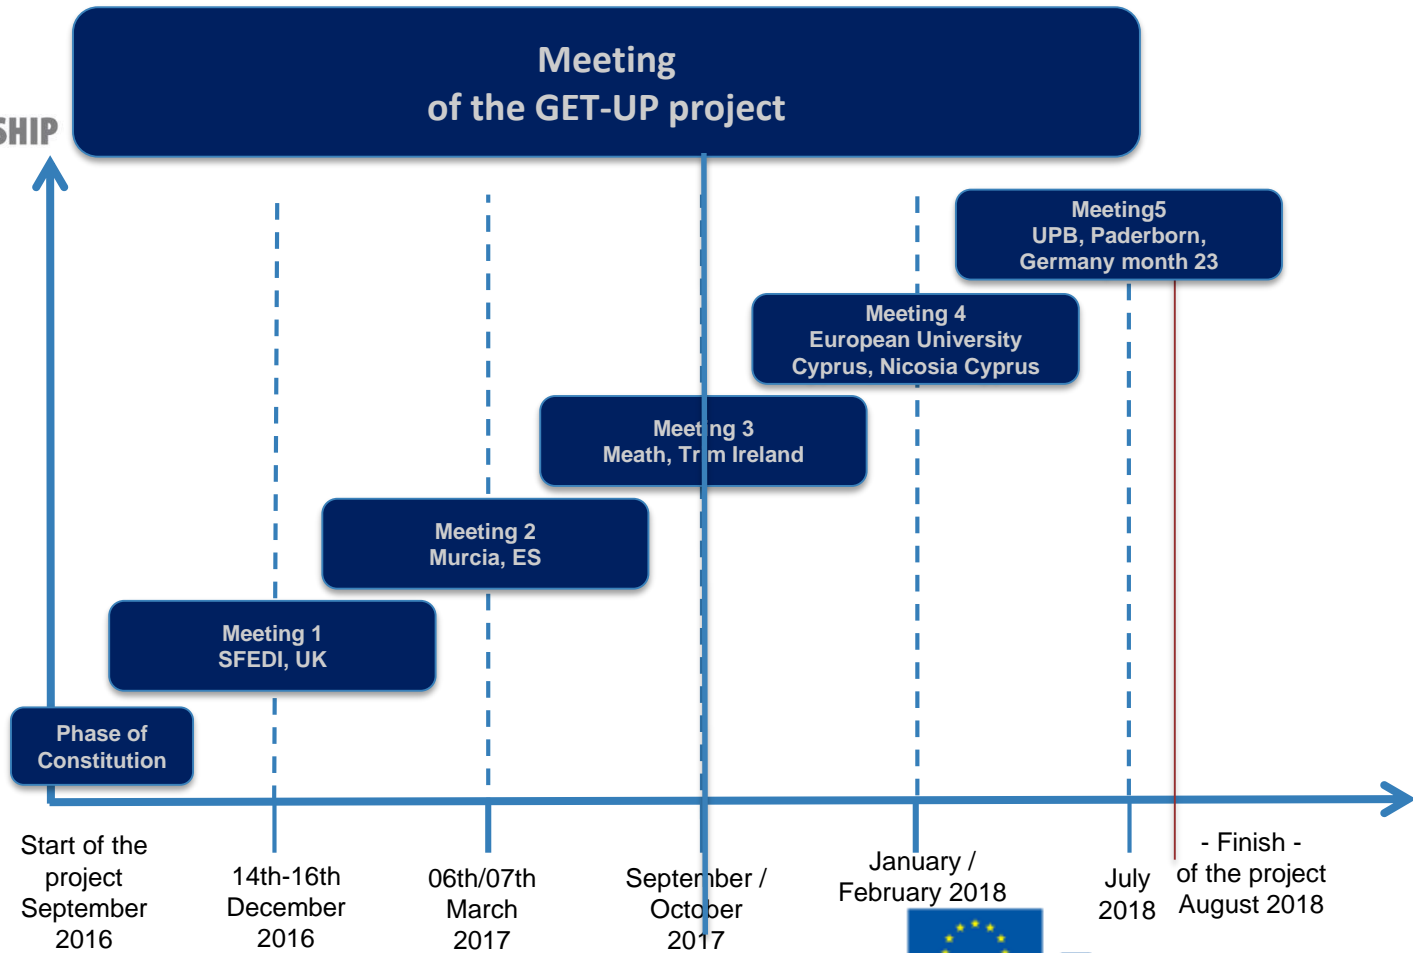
SHIP

Meeting
of the GET-UP project

Meeting5
UPB, Paderborn, Germany month 23

Meeting 4
European University Cyprus, Nicosia Cyprus

Meeting 3
Meath, Trim Ireland

Meeting 2
Murcia, ES

Meeting 1
SFEDI, UK

Phase of Constitution

Start of the project September 2016

14th-16th December 2016

06th/07th March 2017

September / October 2017

January / February 2018

July 2018

- Finish - of the project August 2018